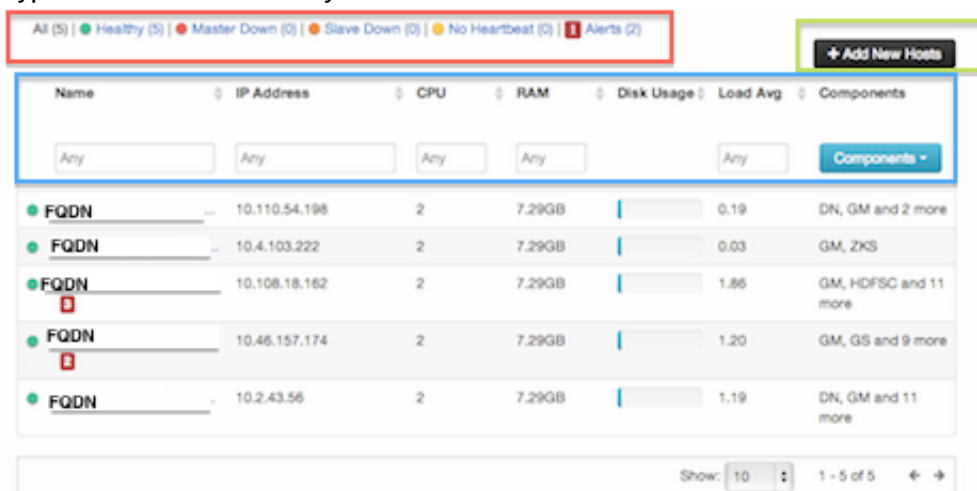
All (5) | Healthy (5) | Master Down (0) | Slave Down (0) | No Heartbeat (0) | ! Alerts (2)

+ Add New Hosts

| Name | IP Address | CPU | RAM | Disk Usage | Load Avg | Components |
|---|---|---|---|---|---|---|
| Any | Any | Any | Any | | Any | Components ▾ |
| FQDN | 10.110.54.198 | 2 | 7.29GB | | 0.19 | DN, GM and 2 more |
| FQDN | 10.4.103.222 | 2 | 7.29GB | | 0.03 | GM, ZKS |
| FQDN 3 | 10.108.18.162 | 2 | 7.29GB | | 1.86 | GM, HDFSC and 11 more |
| FQDN 2 | 10.46.157.174 | 2 | 7.29GB | | 1.20 | GM, GS and 9 more |
| FQDN | 10.2.43.56 | 2 | 7.29GB | | 1.19 | DN, GM and 11 more |

Show: 10 1 - 5 of 5